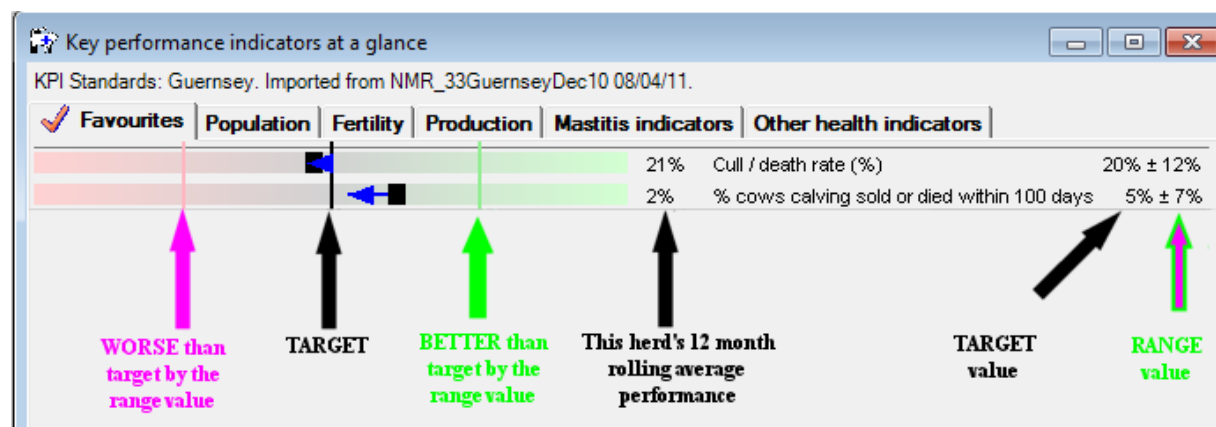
Key performance indicators at a glance

KPI Standards: Guernsey. Imported from NMR_33GuernseyDec10 08/04/11.

Favourites | Population | Fertility | Production | Mastitis indicators | Other health indicators

21% Cull / death rate (%) 20% ± 12%

2% % cows calving sold or died within 100 days 5% ± 7%

WORSE than target by the range value

TARGET

BETTER than target by the range value

This herd's 12 month rolling average performance

TARGET value

RANGE value